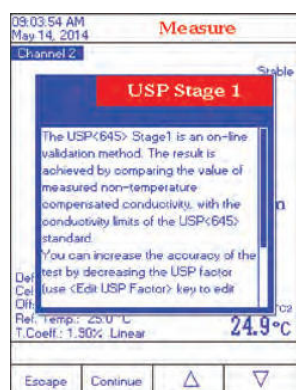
09:03:54 AM
May 14, 2014

Measure

Channel 2

Stable

USP Stage 1

The USP<645> Stage1 is an on-line validation method. The result is achieved by comparing the value of measured non-temperature compensated conductivity, with the conductivity limits of the USP<645> standard.
You can increase the accuracy of the test by decreasing the USP factor (use <Edit USP Factor> key to edit

n

Def
Cel
Off
Ref. Temp.: 25.0 °C
T.Coeff.: 1.90% Linear

24.9°C

Escape Continue $\Delta$ $\nabla$